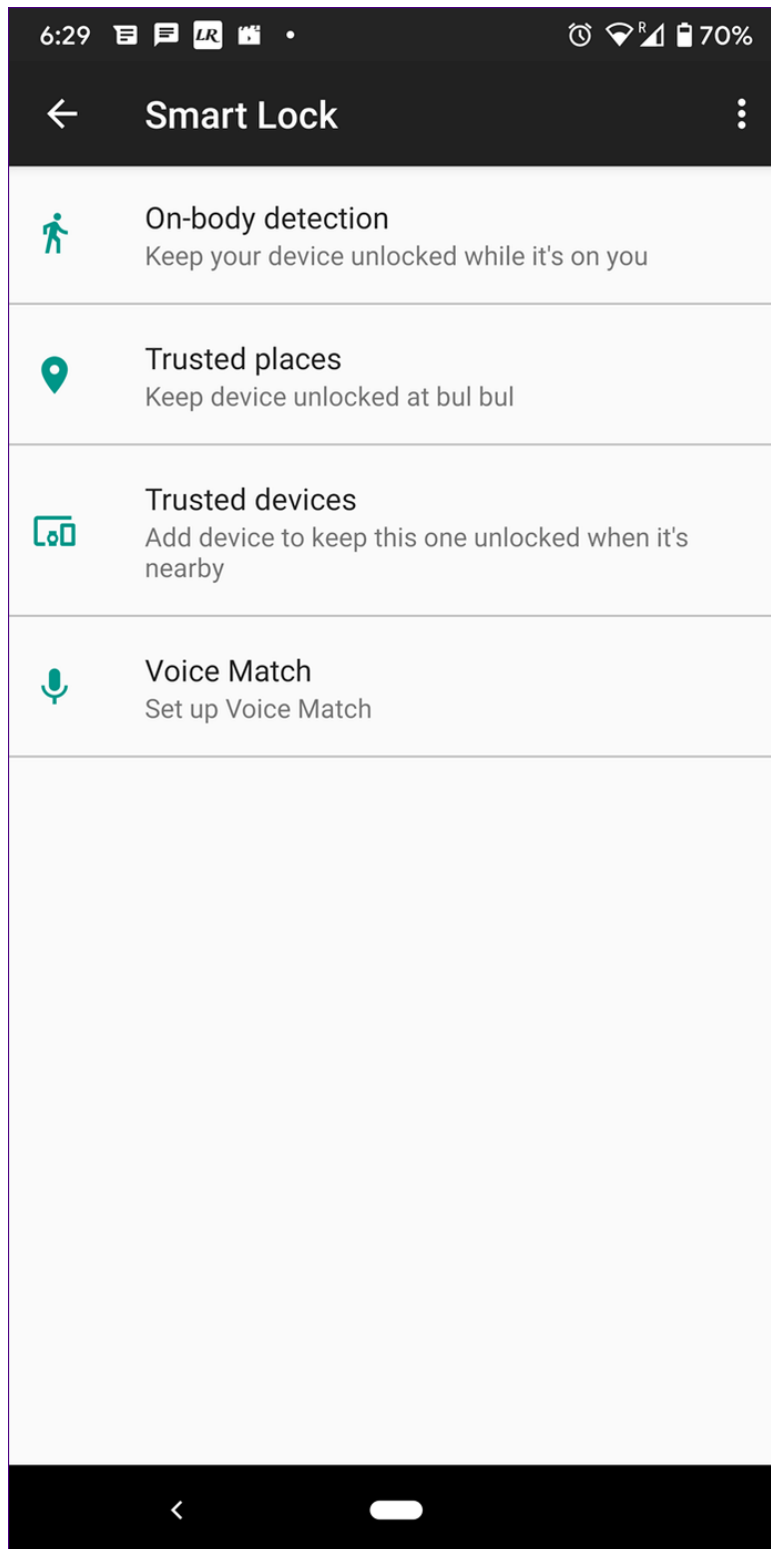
6:29 LR R 70%

Smart Lock

On-body detection
Keep your device unlocked while it's on you

Trusted places
Keep device unlocked at bul bul

Trusted devices
Add device to keep this one unlocked when it's nearby

Voice Match
Set up Voice Match